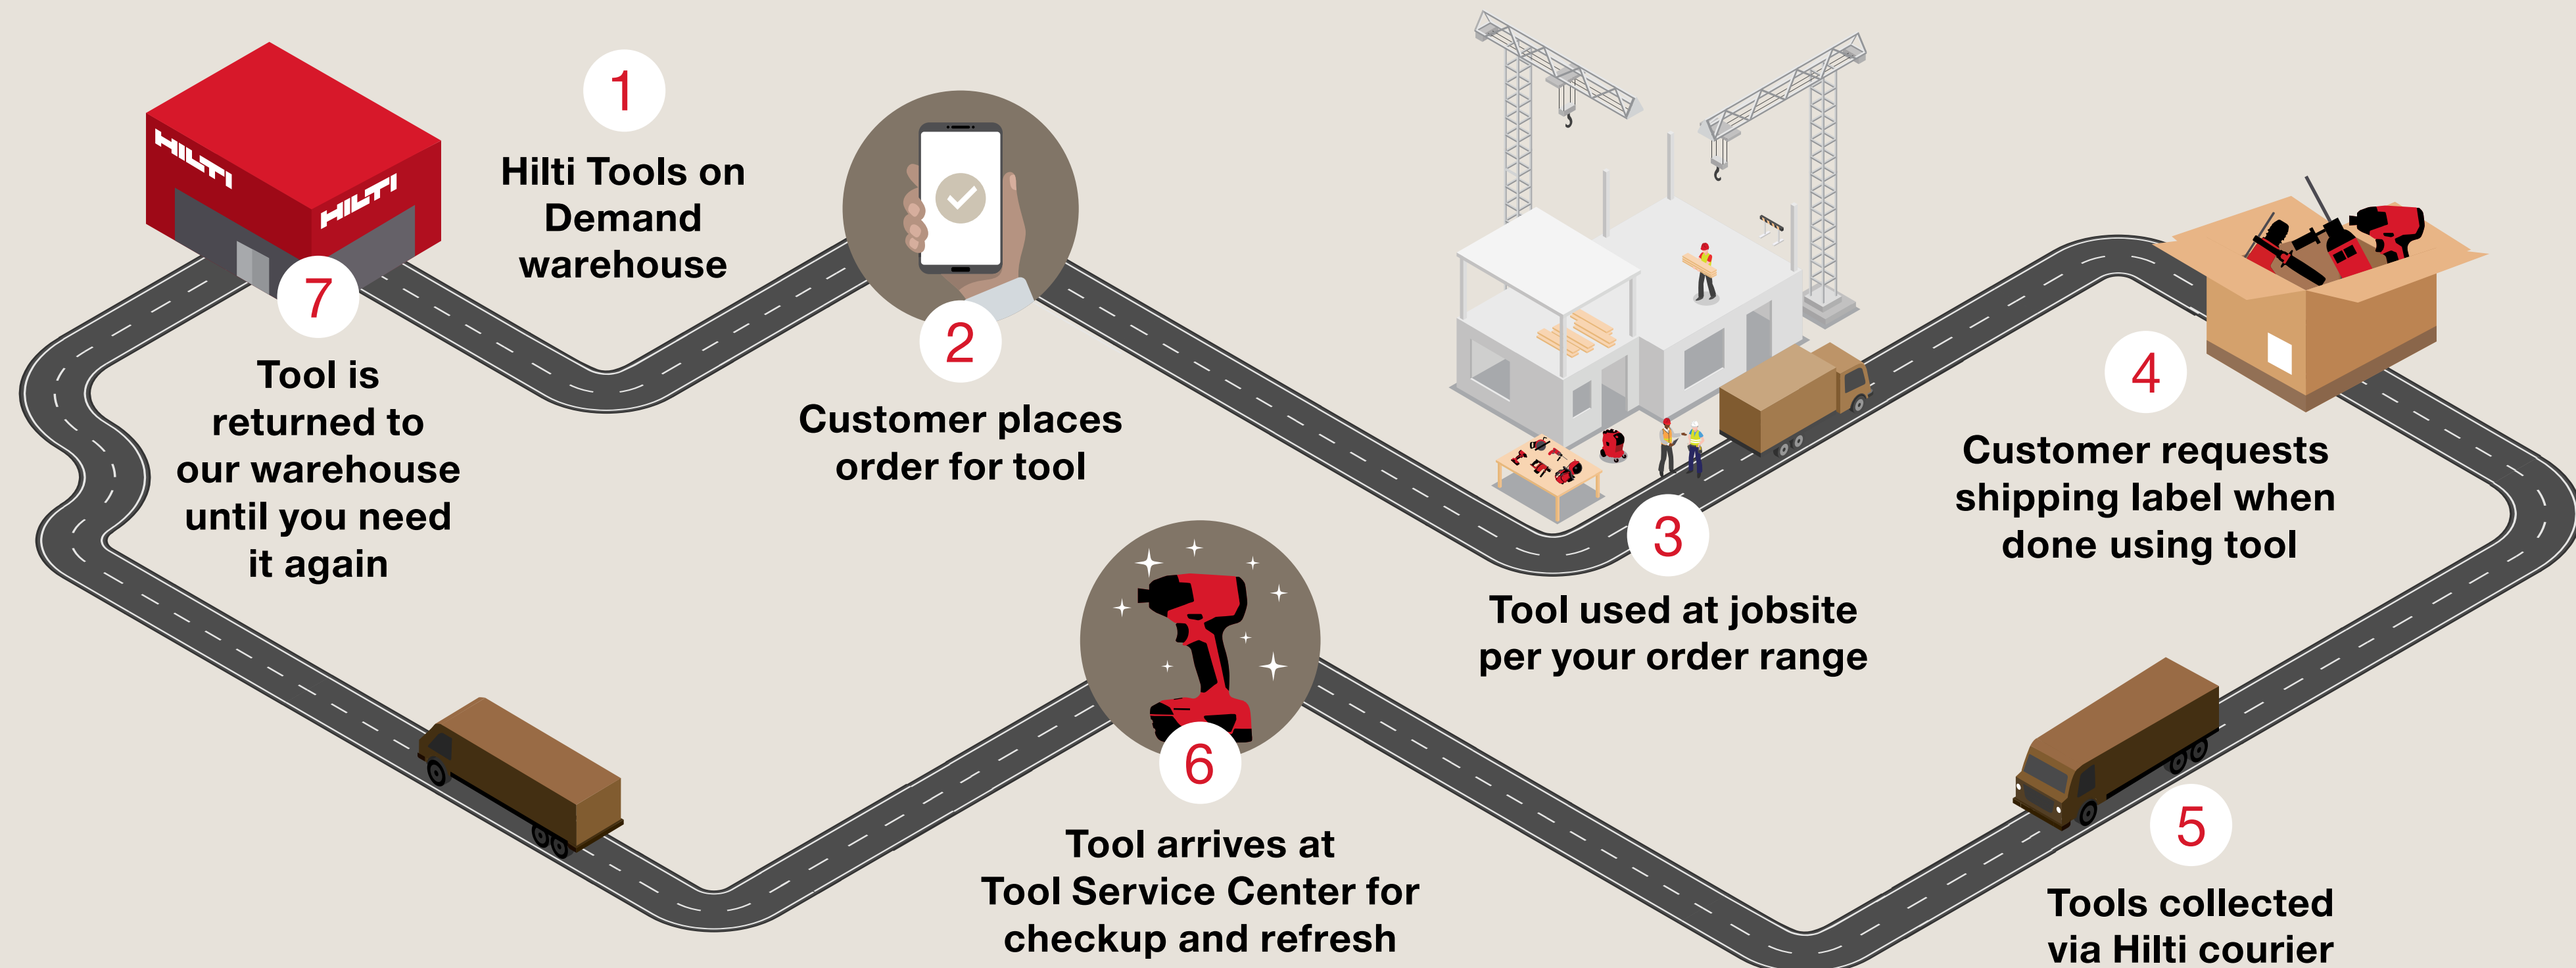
HILTI

HILTI

1

Hilti Tools on Demand warehouse

2

Customer places order for tool

3

Tool used at jobsite per your order range

4

Customer requests shipping label when done using tool

5

Tools collected via Hilti courier

6

Tool arrives at Tool Service Center for checkup and refresh

7

Tool is returned to our warehouse until you need it again